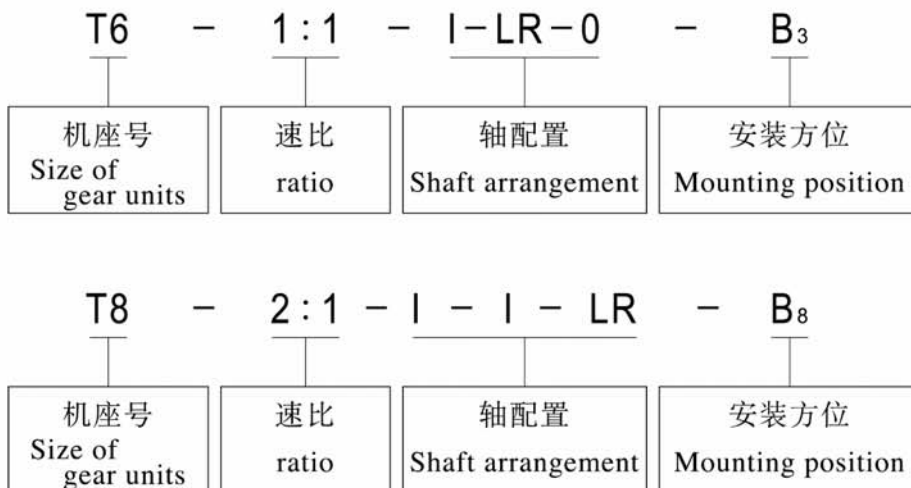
T6 - 1:1 - I-LR-0 - $B_3$

机座号
Size of gear units

速比
ratio

轴配置
Shaft arrangement

安装方位
Mounting position

T8 - 2:1 - I - I - LR - $B_8$

机座号
Size of gear units

速比
ratio

轴配置
Shaft arrangement

安装方位
Mounting position